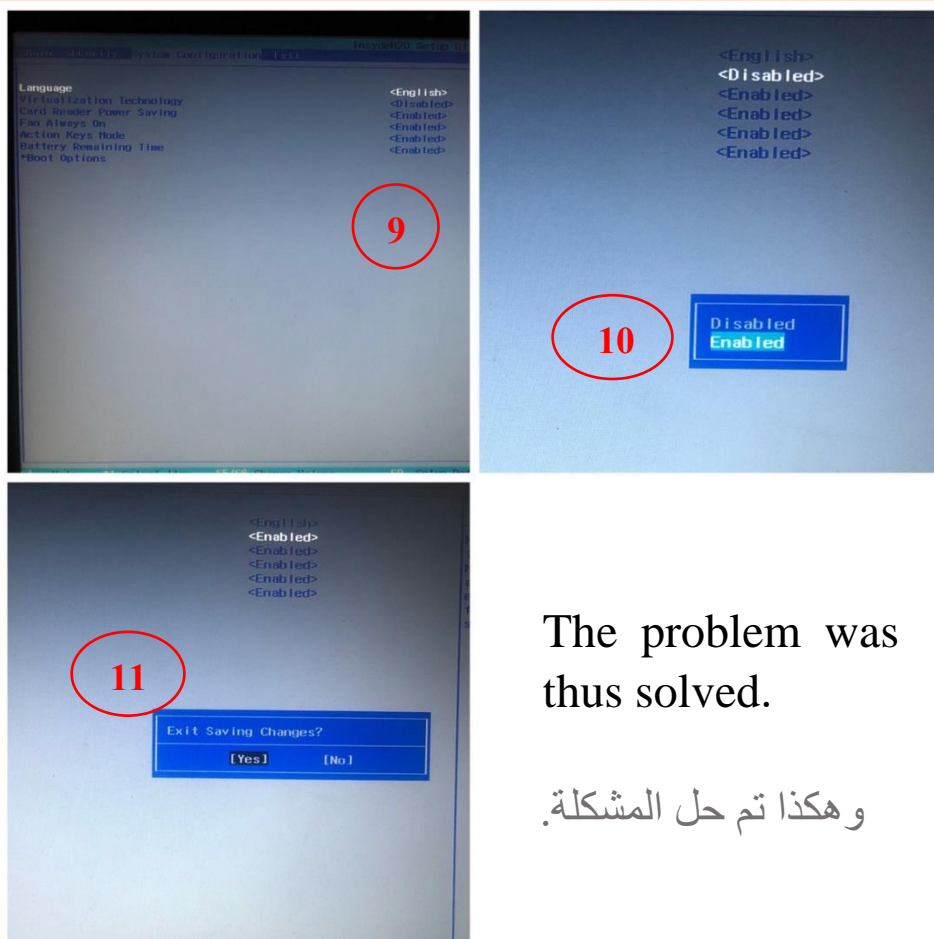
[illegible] System Configuration Exit InsydeH2O Setup Utility

Language <English>
Virtualization Technology <Disabled>
Card Reader Power Saving <Enabled>
Fan Always On <Enabled>
Action Keys Mode <Enabled>
Battery Remaining Time <Enabled>
*Boot Options

9

<English>
<Disabled>
<Enabled>
<Enabled>
<Enabled>
<Enabled>

10

Disabled
Enabled

<English>
<Enabled>
<Enabled>
<Enabled>
<Enabled>
<Enabled>

11

Exit Saving Changes?
[Yes] [No]

The problem was thus solved.

وهكذا تم حل المشكلة.